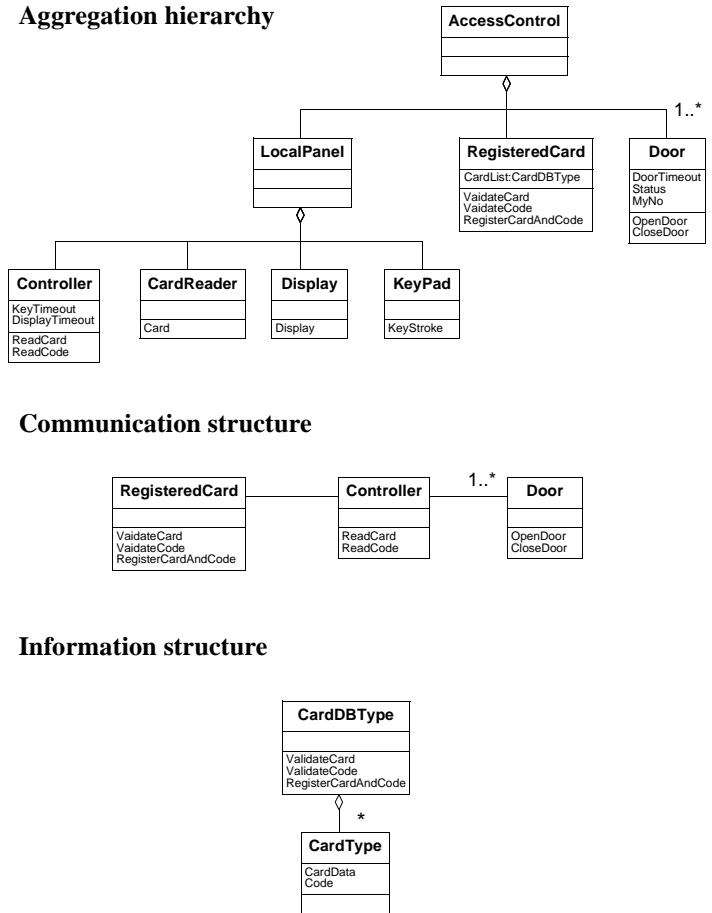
Aggregation hierarchy

AccessControl

1..*

LocalPanel

RegisteredCard

CardList:CardDBType

VaidateCard
VaidateCode
RegisterCardAndCode

Door

DoorTimeout
Status
MyNo

OpenDoor
CloseDoor

Controller

KeyTimeout
DisplayTimeout

ReadCard
ReadCode

CardReader

Card

Display

Display

KeyPad

KeyStroke

Communication structure

RegisteredCard

VaidateCard
VaidateCode
RegisterCardAndCode

Controller

ReadCard
ReadCode

1..*

Door

OpenDoor
CloseDoor

Information structure

CardDBType

ValidateCard
ValidateCode
RegisterCardAndCode

*

CardType

CardData
Code